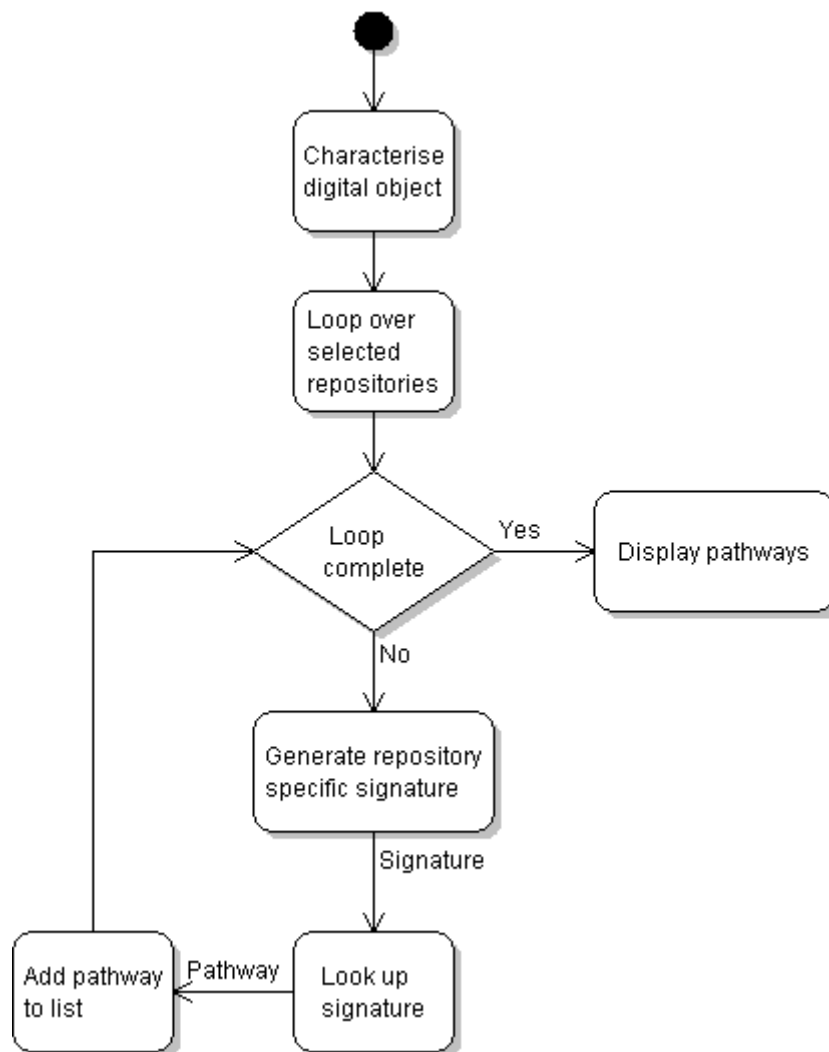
Characterise digital object

Loop over selected repositories

Loop complete

Yes

Display pathways

No

Generate repository specific signature

Signature

Look up signature

Pathway

Add pathway to list